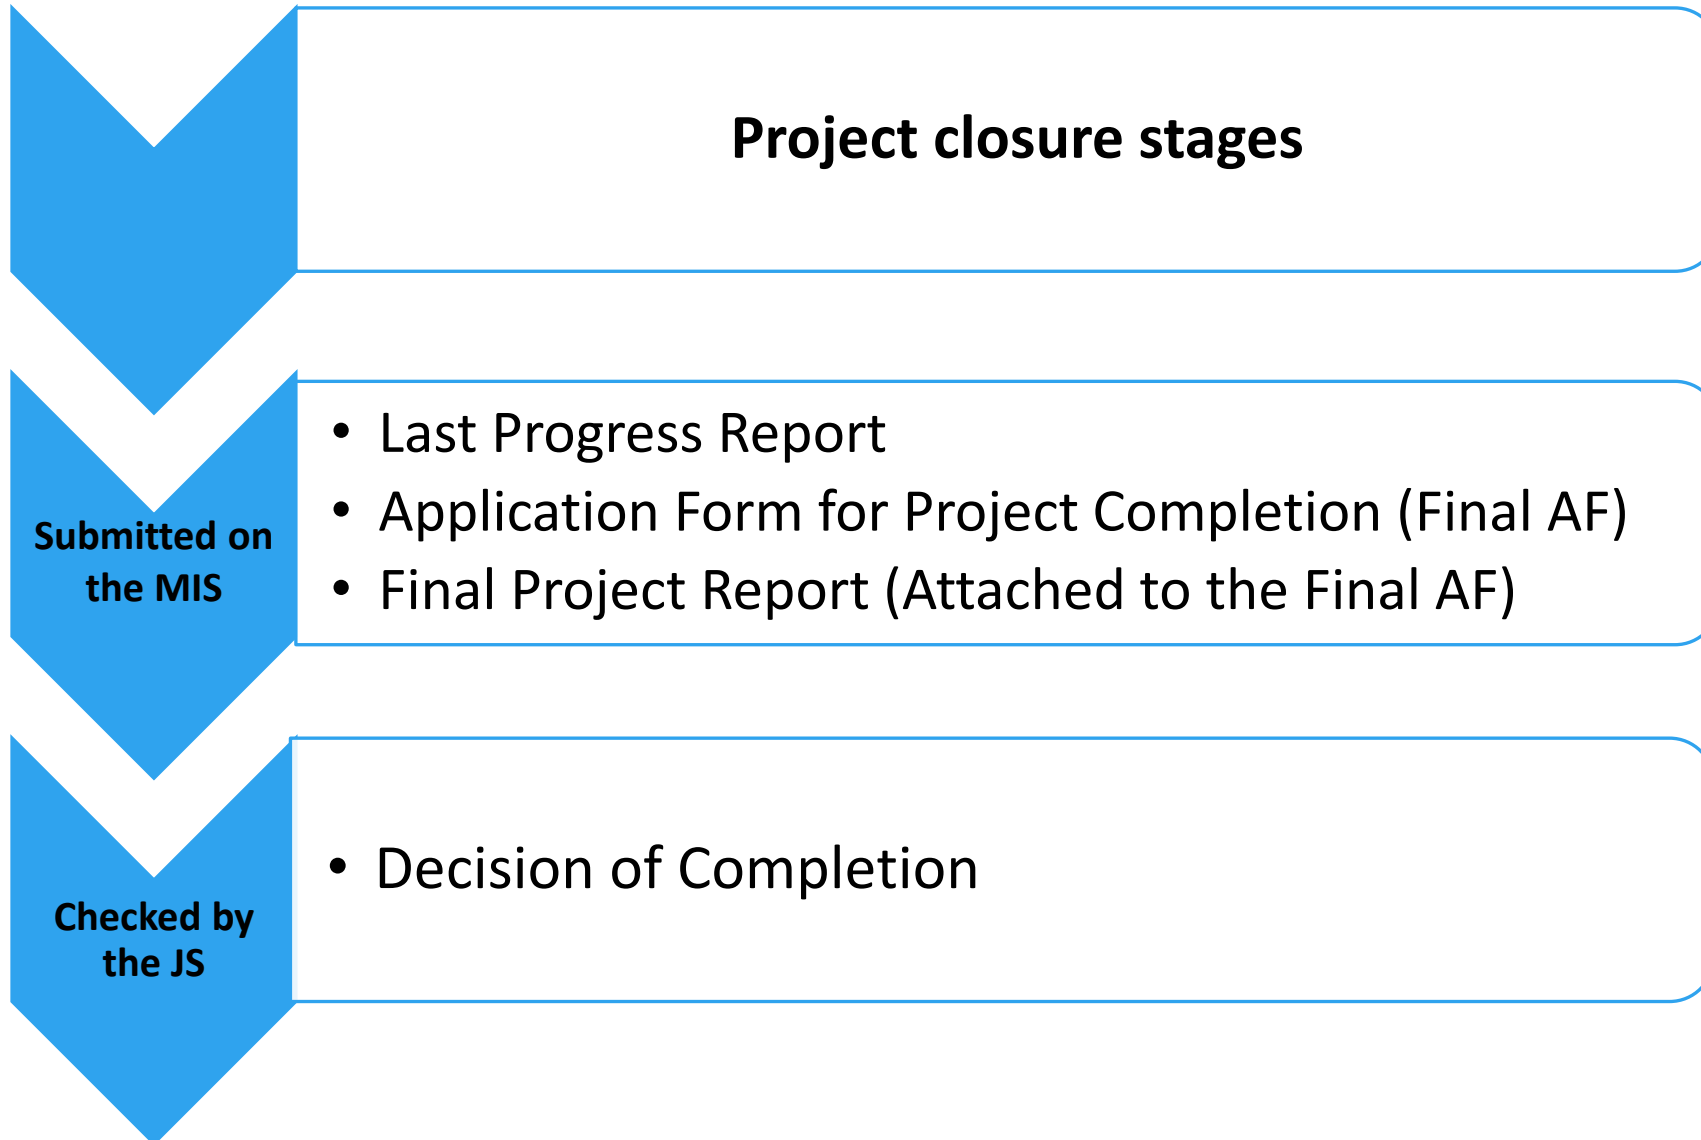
Project closure stages

Submitted on the MIS

- Last Progress Report
- Application Form for Project Completion (Final AF)
- Final Project Report (Attached to the Final AF)

Checked by the JS

- Decision of Completion